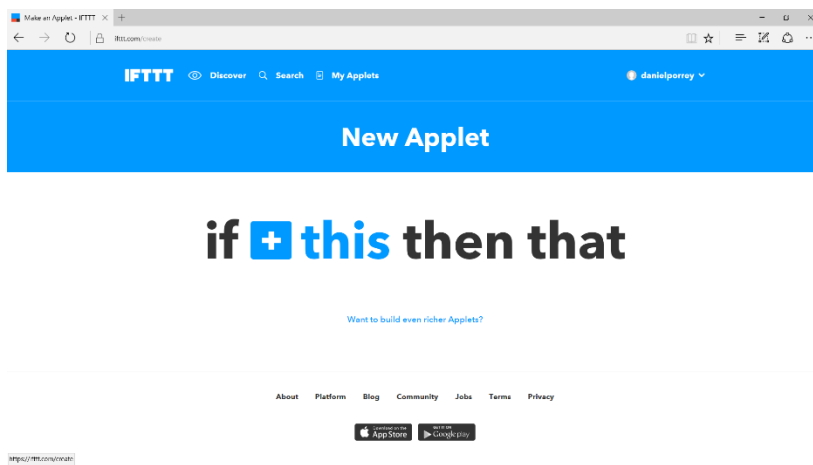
Make an Applet - IFTTT ×

ifttt.com/create

IFTTT Discover Search My Applets

danielporroy

New Applet

if this then that

Want to build even richer Applets?

About Platform Blog Community Jobs Terms Privacy

Download on the App Store

GET IT ON Google play

https://ifttt.com/create